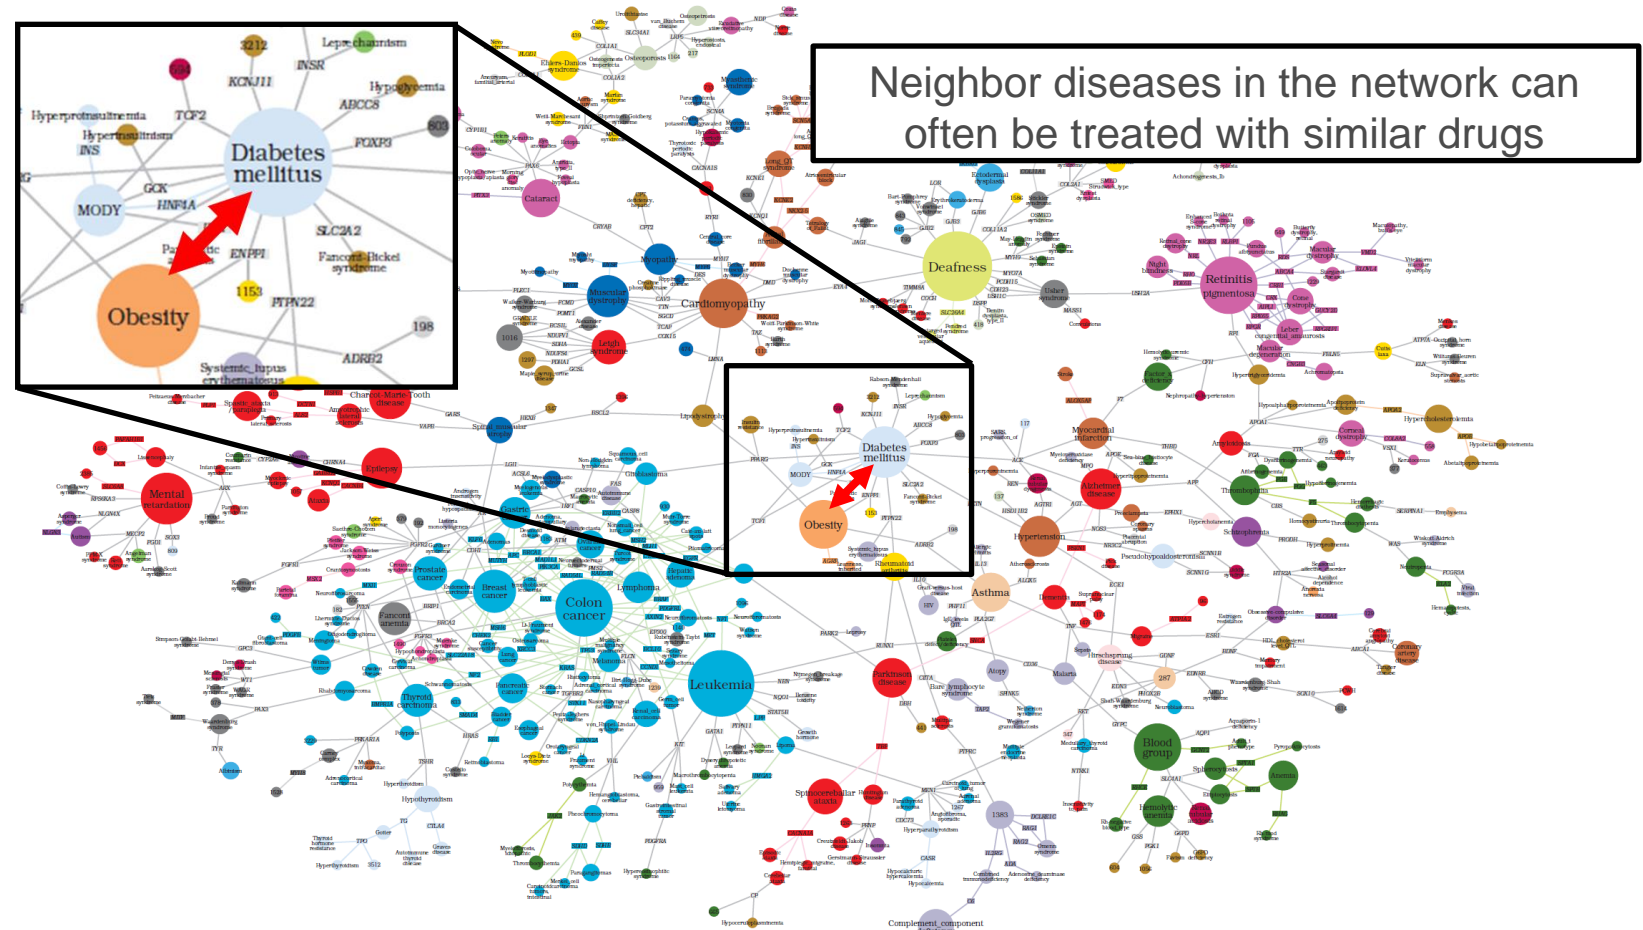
Neighbor diseases in the network can often be treated with similar drugs

3212
Leprechaunism
INSR
KCNJ11
Hypoglycemia
ABCC8
Hyperproinsulinemia
TCF2
Hyperinsulinism
INS
Diabetes mellitus
FOXP3
603
MODY
GCK
HNF4A
SLC2A2
ENPP1
Fanconi-Bickel syndrome
Obesity
1153
PPARG
PTPN22
198
Systemic lupus erythematosus
ADRB2

Deafness
Cardiomyopathy
Retinitis pigmentosa
Cataract
Mental retardation
Epilepsy
Colon cancer
Breast cancer
Prostate cancer
Gastric
Leukemia
Thyroid carcinoma
Fanconi anemia
Lymphoma
Asthma
Alzheimer disease
Hypertension
Myocardial infarction
Schizophrenia
Parkinson disease
Blood group
Spinocerebellar ataxia
Hemolytic anemia
Muscular dystrophy
Leigh syndrome
Charcot-Marie-Tooth disease
Ehlers-Danlos syndrome
Osteoporosis
Atopy
Malaria
Hypothyroidism
Complement_component